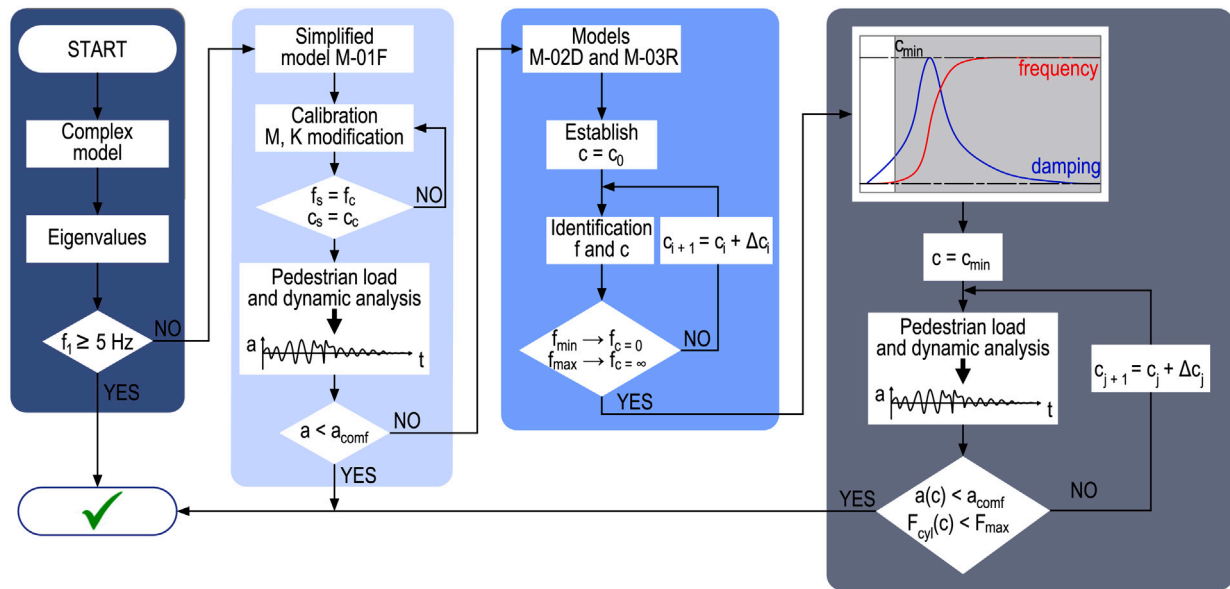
START

Complex model

Eigenvalues

$f_1 \geq 5$ Hz

NO

YES

Simplified model M-01F

Calibration M, K modification

$f_s = f_c$
$c_s = c_c$

NO

Pedestrian load and dynamic analysis

a

t

$a < a_{comf}$

NO

YES

Models M-02D and M-03R

Establish $c = c_0$

Identification f and c

$c_{i+1} = c_i + \Delta c_i$

$f_{min} \longrightarrow f_{c=0}$
$f_{max} \longrightarrow f_{c=\infty}$

NO

YES

$c_{min}$

frequency

damping

$c = c_{min}$

Pedestrian load and dynamic analysis

a

t

$c_{j+1} = c_j + \Delta c_j$

YES

$a(c) < a_{comf}$
$F_{cyl}(c) < F_{max}$

NO